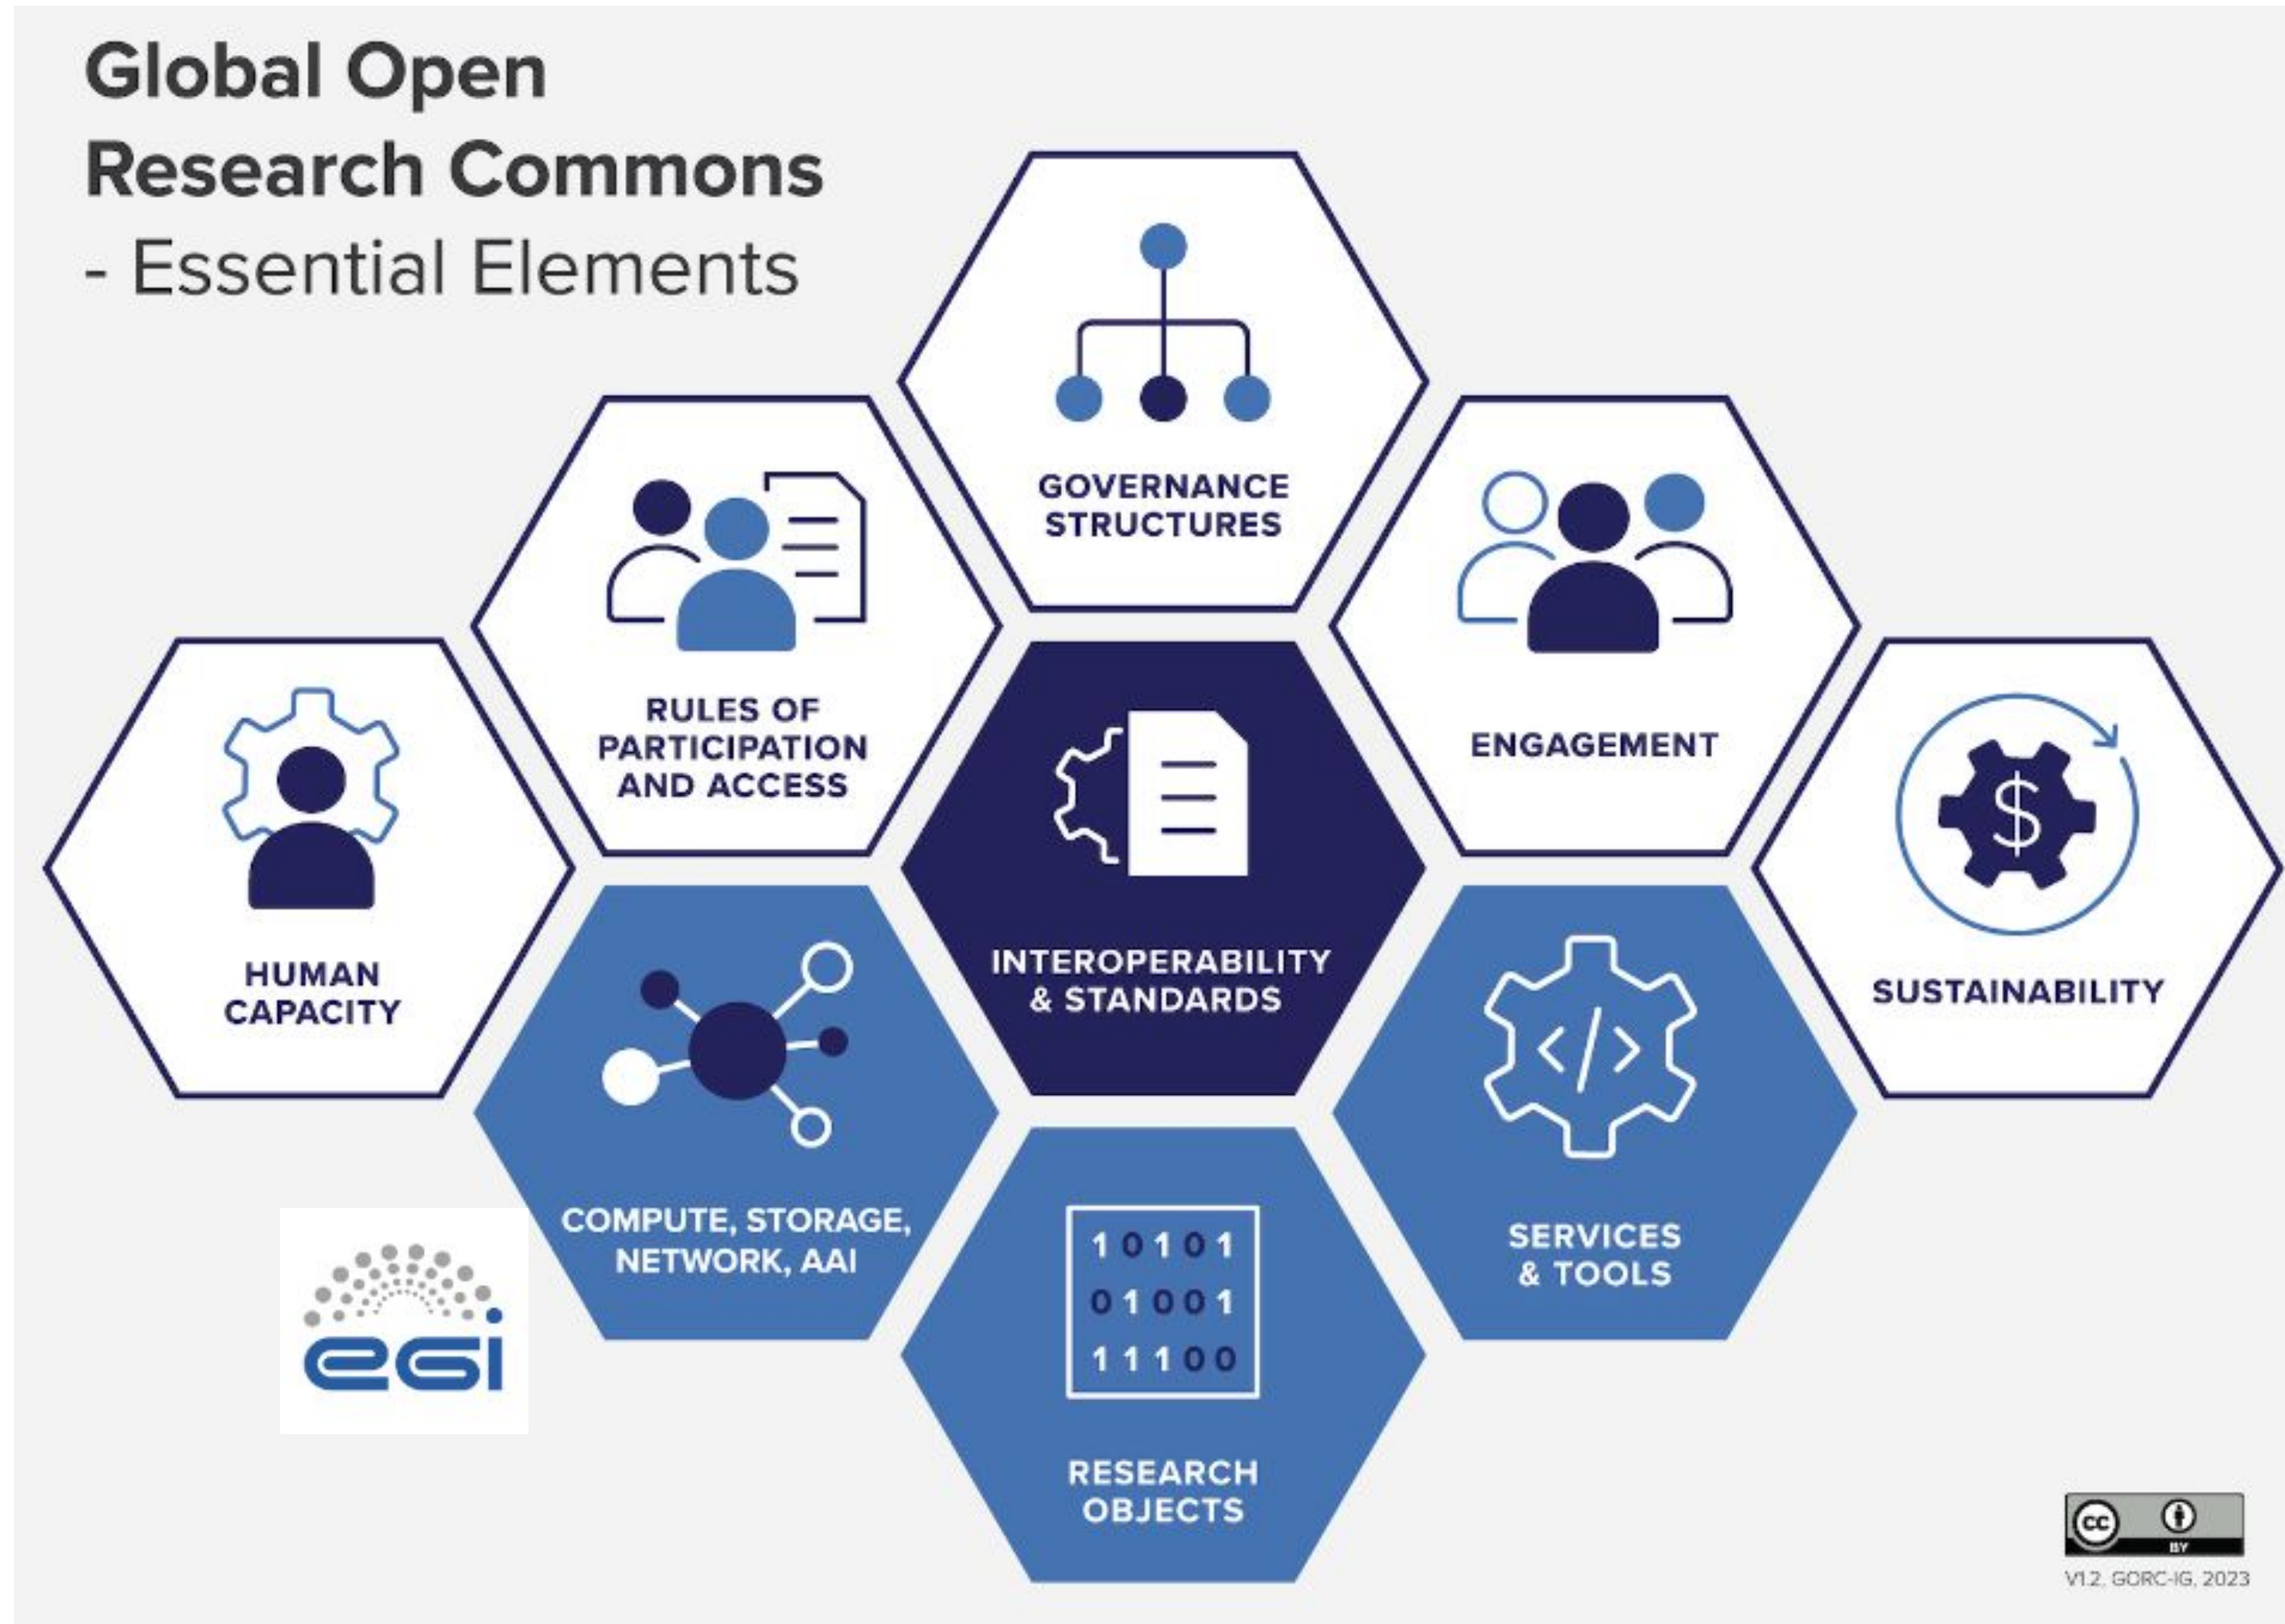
Global Open Research Commons - Essential Elements

GOVERNANCE STRUCTURES

RULES OF PARTICIPATION AND ACCESS

ENGAGEMENT

HUMAN CAPACITY

INTEROPERABILITY & STANDARDS

SUSTAINABILITY

COMPUTE, STORAGE, NETWORK, AAI

SERVICES & TOOLS

1 0 1 0 1
0 1 0 0 1
1 1 1 0 0

RESEARCH OBJECTS

egi

BY

V1.2, GORC-IG, 2023